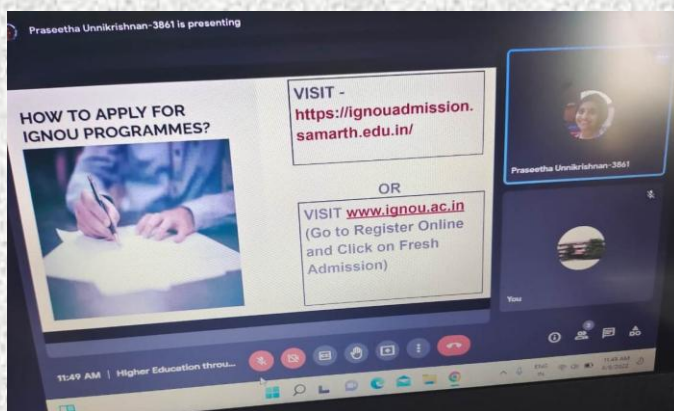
Praseetha Unnikrishnan-3861 is presenting

HOW TO APPLY FOR IGNOU PROGRAMMES?

VISIT - https://ignouadmission.samarth.edu.in/

OR

VISIT www.ignou.ac.in (Go to Register Online and Click on Fresh Admission)

Praseetha Unnikrishnan-3861

You

11:49 AM | Higher Education throu...

ENG IN

11:49 AM